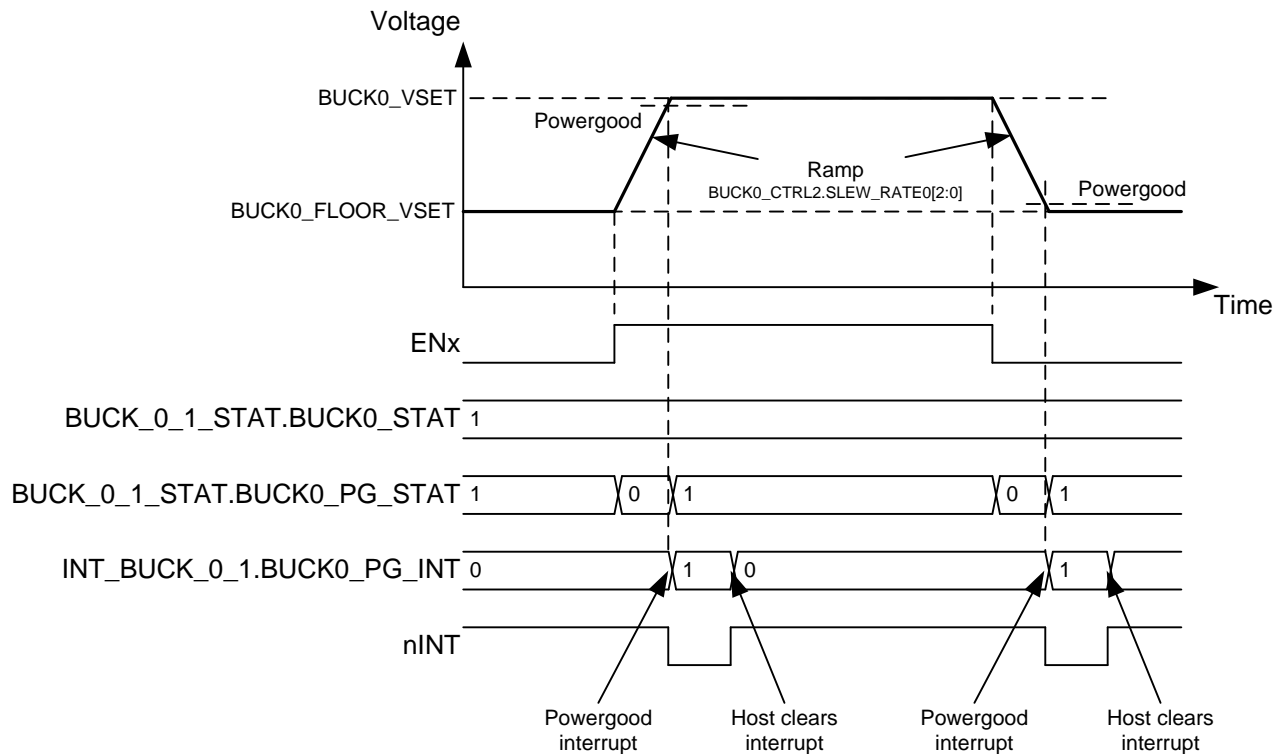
Voltage

BUCK0_VSET

Powergood

Ramp
BUCK0_CTRL2.SLEW_RATE0[2:0]

Powergood

BUCK0_FLOOR_VSET

Time

ENx

BUCK_0_1_STAT.BUCK0_STAT 1

BUCK_0_1_STAT.BUCK0_PG_STAT 1 0 1 0 1

INT_BUCK_0_1.BUCK0_PG_INT 0 1 0 1

nINT

Powergood interrupt

Host clears interrupt

Powergood interrupt

Host clears interrupt